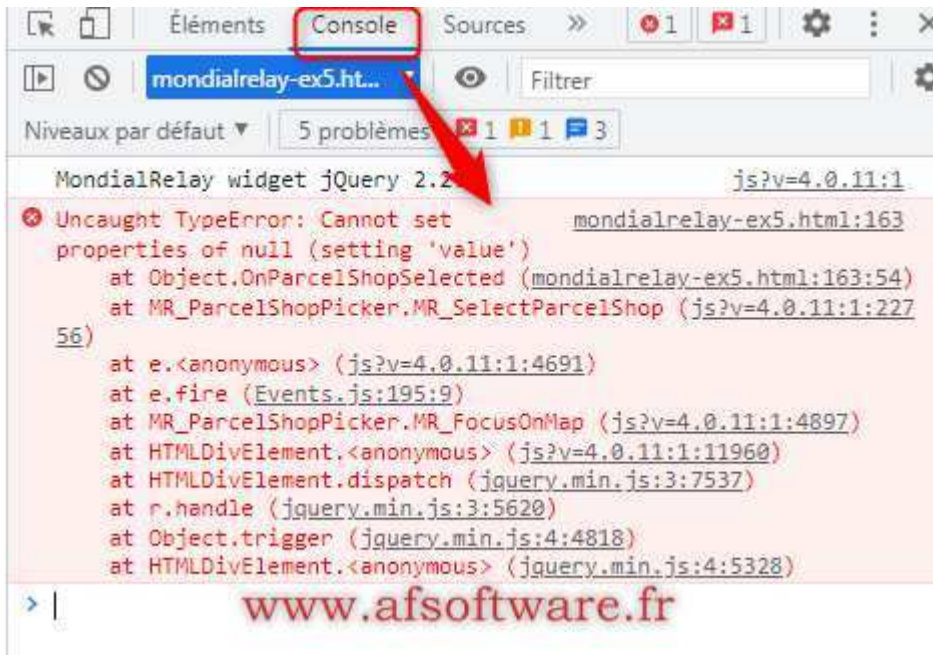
Éléments Console Sources » 1 1

mondialrelay-ex5.ht... Filtrer

Niveaux par défaut ▼ 5 problèmes 1 1 3

MondialRelay widget jQuery 2.2 js?v=4.0.11:1

Uncaught TypeError: Cannot set properties of null (setting 'value') mondialrelay-ex5.html:163
at Object.OnParcelShopSelected (mondialrelay-ex5.html:163:54)
at MR_ParcelShopPicker.MR_SelectParcelShop (js?v=4.0.11:1:22756)
at e.<anonymous> (js?v=4.0.11:1:4691)
at e.fire (Events.js:195:9)
at MR_ParcelShopPicker.MR_FocusOnMap (js?v=4.0.11:1:4897)
at HTMLDivElement.<anonymous> (js?v=4.0.11:1:11960)
at HTMLDivElement.dispatch (jquery.min.js:3:7537)
at r.handle (jquery.min.js:3:5620)
at Object.trigger (jquery.min.js:4:4818)
at HTMLDivElement.<anonymous> (jquery.min.js:4:5328)

>

www.afsoftware.fr